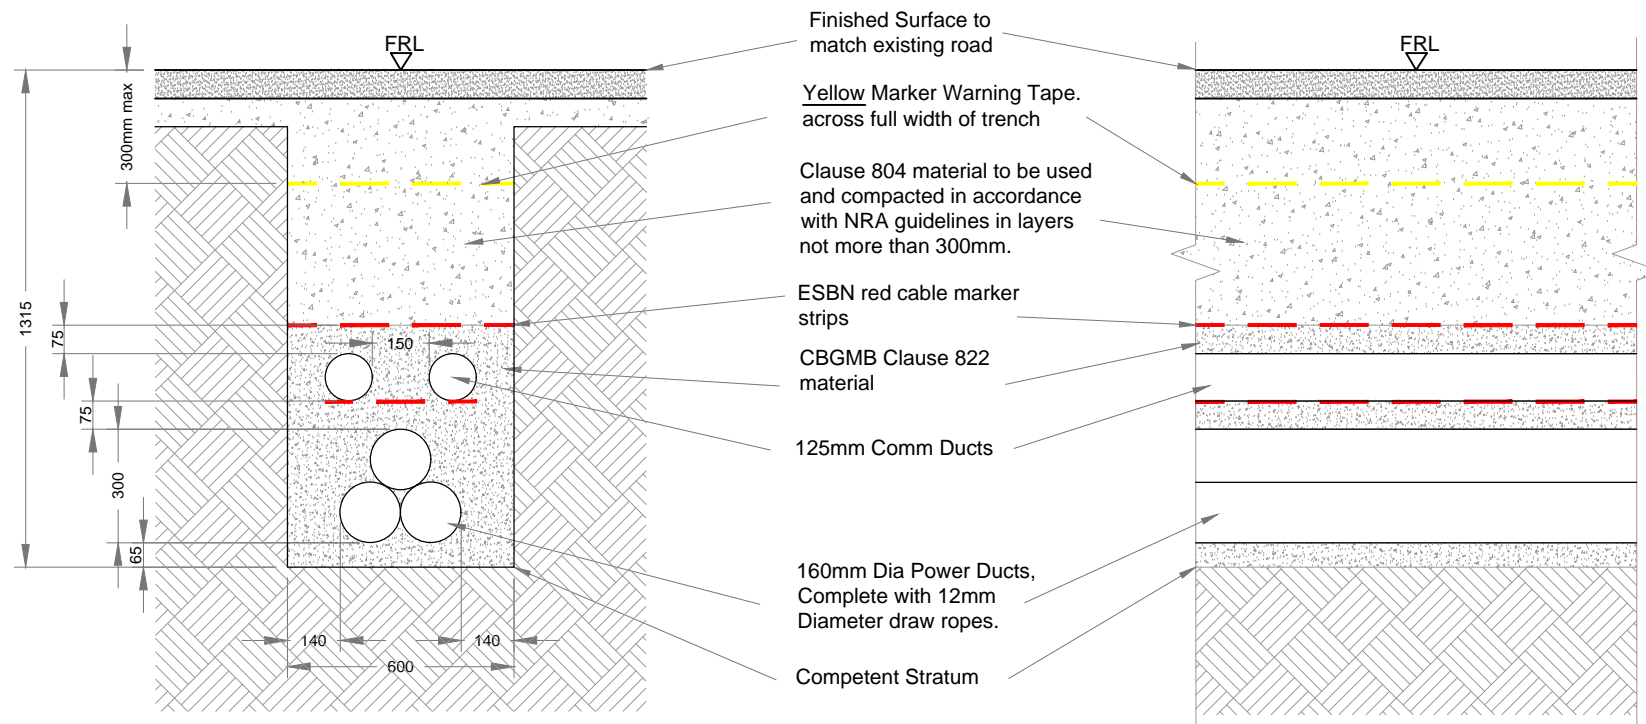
FRL

300mm max

1315

75

150

75

300

65

140

140

600

Finished Surface to match existing road

Yellow Marker Warning Tape. across full width of trench

Clause 804 material to be used and compacted in accordance with NRA guidelines in layers not more than 300mm.

ESBN red cable marker strips

CBGMB Clause 822 material

125mm Comm Ducts

160mm Dia Power Ducts, Complete with 12mm Diameter draw ropes.

Competent Stratum

FRL